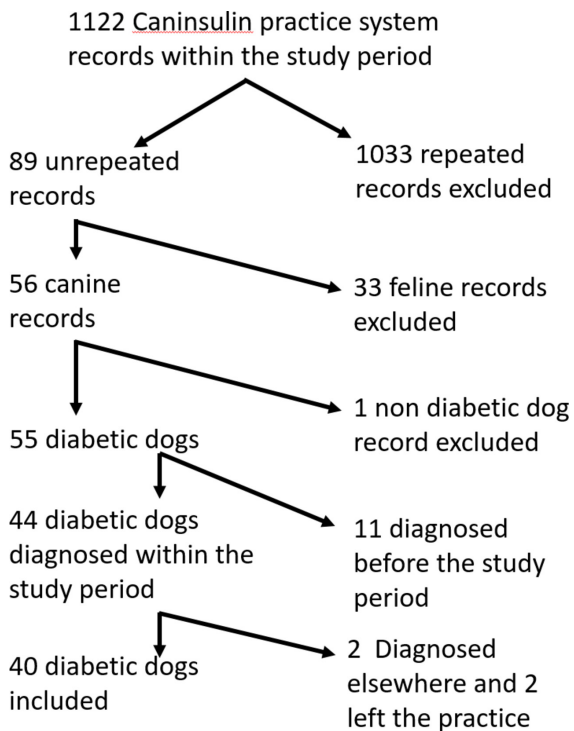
1122 Caninsulin practice system records within the study period

89 unrepeated records

1033 repeated records excluded

56 canine records

33 feline records excluded

55 diabetic dogs

1 non diabetic dog record excluded

44 diabetic dogs diagnosed within the study period

11 diagnosed before the study period

40 diabetic dogs included

2 Diagnosed elsewhere and 2 left the practice